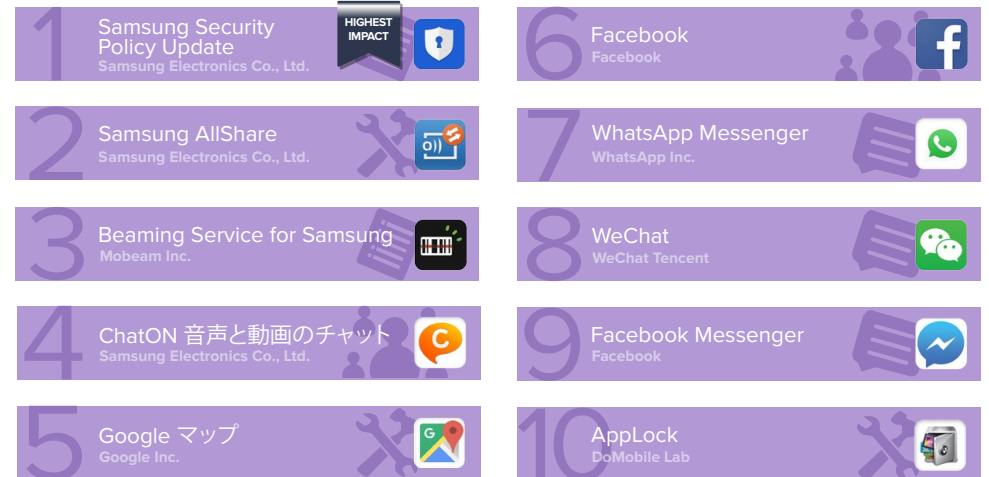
1
Samsung Security Policy Update
Samsung Electronics Co., Ltd.
HIGHEST IMPACT

2
Samsung AllShare
Samsung Electronics Co., Ltd.

3
Beaming Service for Samsung
Mobeam Inc.

4
ChatON 音声と動画のチャット
Samsung Electronics Co., Ltd.

5
Google マップ
Google Inc.

6
Facebook
Facebook

7
WhatsApp Messenger
WhatsApp Inc.

8
WeChat
WeChat Tencent

9
Facebook Messenger
Facebook

10
AppLock
DoMobile Lab